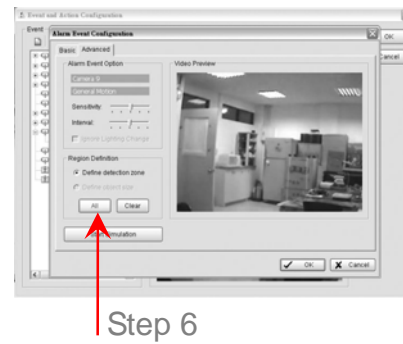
Event and Action Configuration

Event

Alarm Event Configuration

OK

Cancel

Basic Advanced

Alarm Event Option

Camera 9

General Motion

Sensitivity

Interval

Ignore Lighting Change

Video Preview

Region Definition

Define detection zone

Define object size

All

Clear

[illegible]mulation

OK

Cancel

Step 6